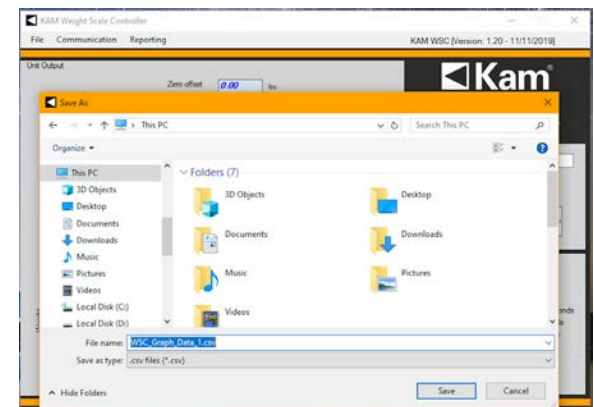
KAM Weight Scale Controller

File Communication Reporting

KAM WSC [Version: 1.20 - 11/11/2019]

Unit Output

Zero offset 0.00 lbs

Kam®

Save As

This PC

Search This PC

Organize ▾

This PC

3D Objects

Desktop

Documents

Downloads

Music

Pictures

Videos

Local Disk (C:)

Local Disk (D:)

Folders (7)

3D Objects

Desktop

Documents

Downloads

Music

Pictures

Videos

File name: WSC_Graph_Data_1.csv

Save as type: .csv files (*.csv)

Hide Folders

Save

Cancel